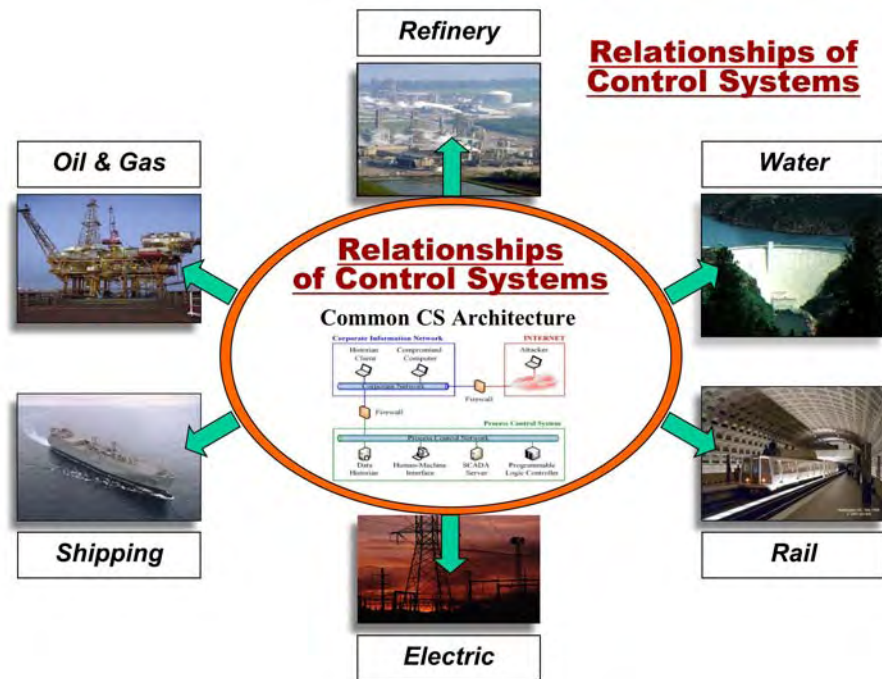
Refinery

Relationships of Control Systems

Oil & Gas

Water

Relationships of Control Systems

Common CS Architecture

Corporate Information Network

Historian Client

Compromised Computer

INTERNET

Attacker

Corporate Network

Firewall

Firewall

Process Control System

Process Control Network

Data Historian

Human-Machine Interface

SCADA Server

Programmable Logic Controller

Shipping

Rail

Electric